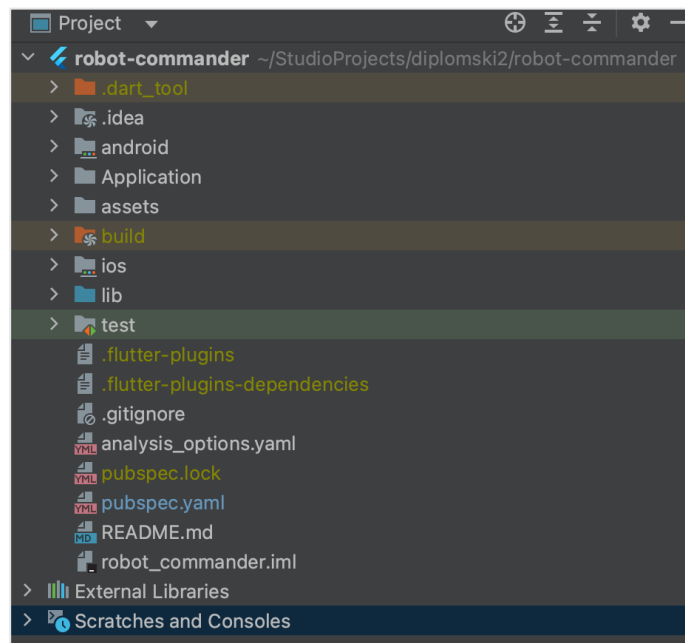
Project

robot-commander ~/StudioProjects/diplomski2/robot-commander

.dart_tool

.idea

android

Application

assets

build

ios

lib

test

.flutter-plugins

.flutter-plugins-dependencies

.gitignore

analysis_options.yaml

pubspec.lock

pubspec.yaml

README.md

robot_commander.iml

External Libraries

Scratches and Consoles